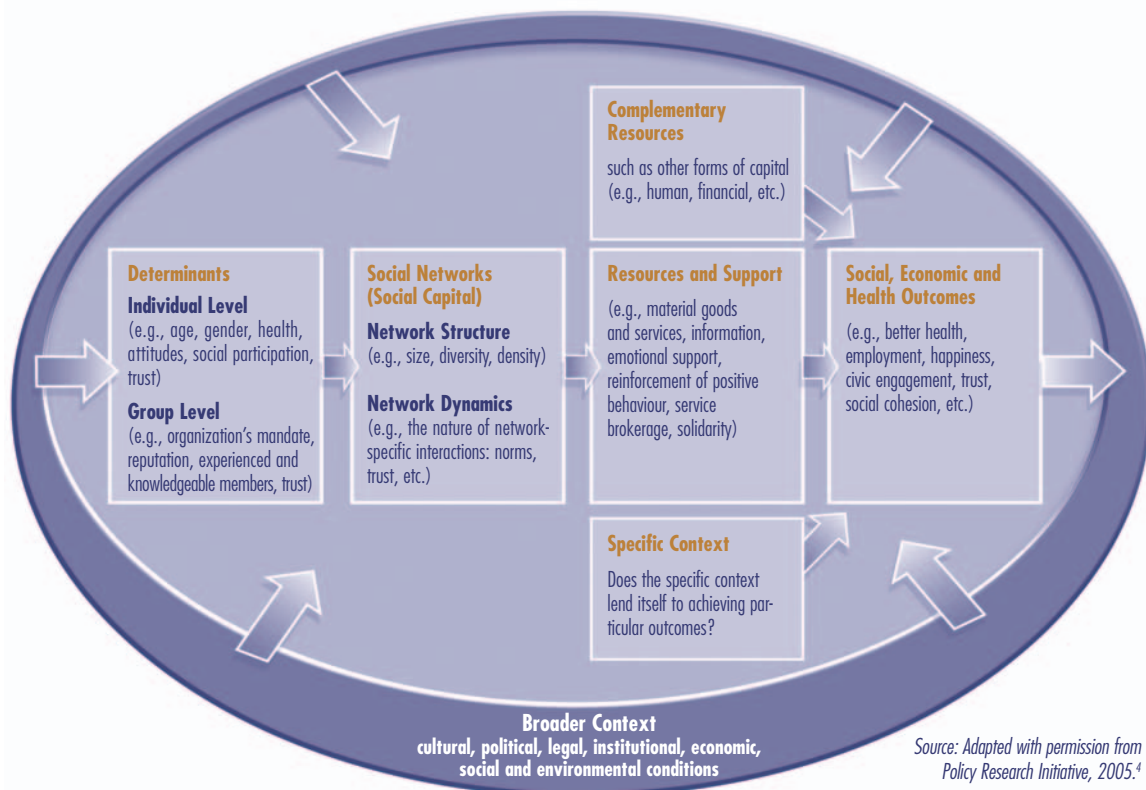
Complementary Resources

such as other forms of capital (e.g., human, financial, etc.)

Determinants

Individual Level

(e.g., age, gender, health, attitudes, social participation, trust)

Group Level

(e.g., organization's mandate, reputation, experienced and knowledgeable members, trust)

Social Networks (Social Capital)

Network Structure

(e.g., size, diversity, density)

Network Dynamics

(e.g., the nature of network-specific interactions: norms, trust, etc.)

Resources and Support

(e.g., material goods and services, information, emotional support, reinforcement of positive behaviour, service brokerage, solidarity)

Social, Economic and Health Outcomes

(e.g., better health, employment, happiness, civic engagement, trust, social cohesion, etc.)

Specific Context

Does the specific context lend itself to achieving particular outcomes?

Broader Context

cultural, political, legal, institutional, economic, social and environmental conditions

Source: Adapted with permission from Policy Research Initiative, 2005.$^4$